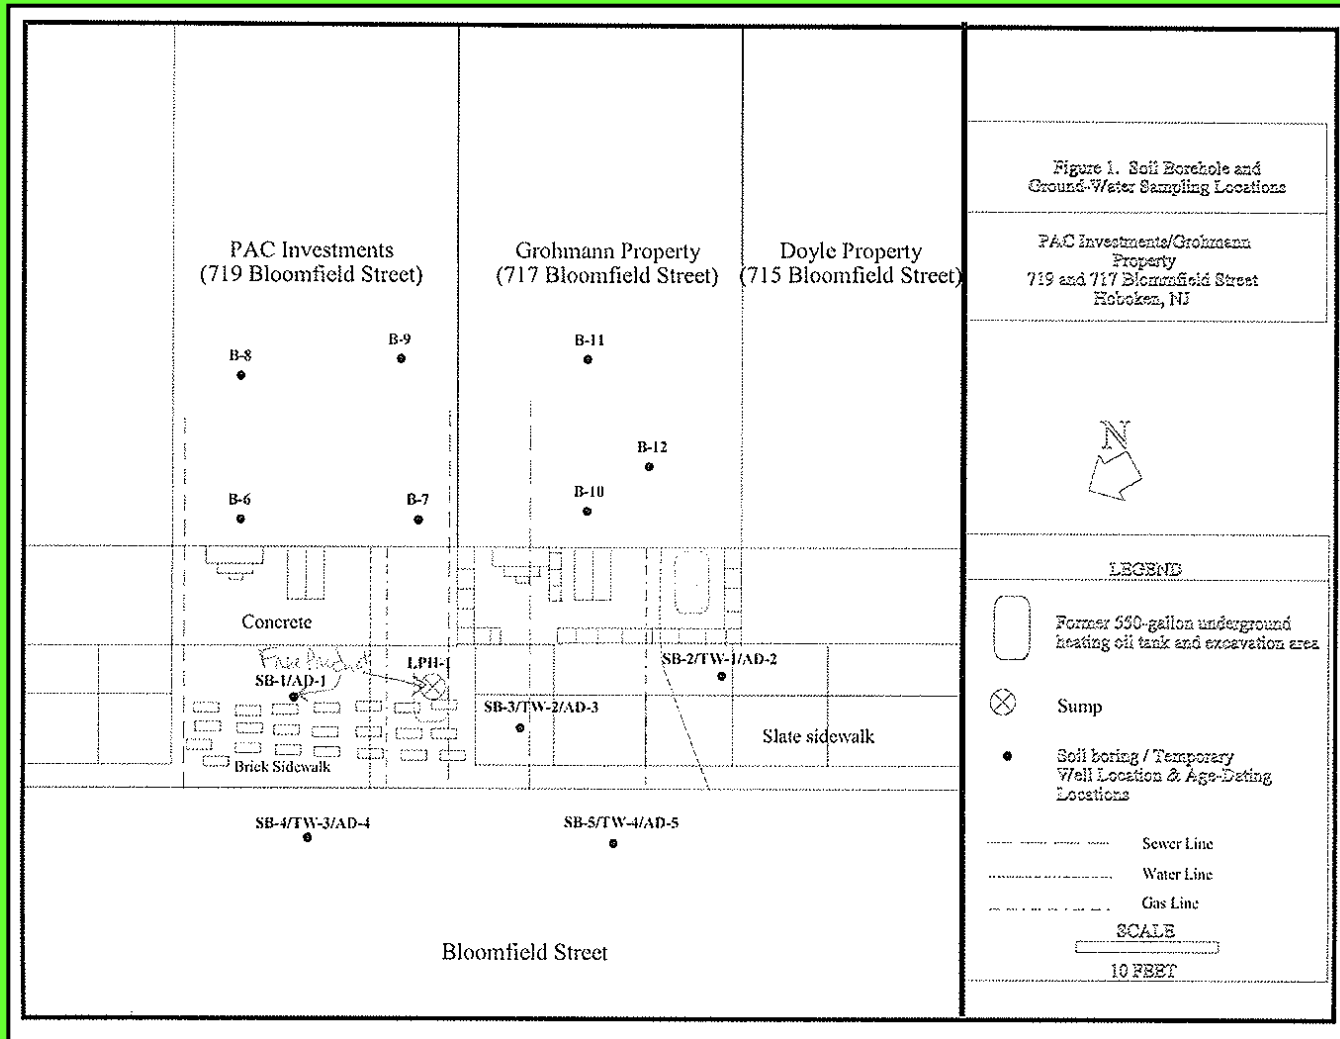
PAC Investments
(719 Bloomfield Street)

Grohmann Property
(717 Bloomfield Street)

Doyle Property
(715 Bloomfield Street)

B-8

B-9

B-11

B-12

B-6

B-7

B-10

Concrete

Free Product

LPH-1

SB-1/AD-1

SB-2/TW-1/AD-2

SB-3/TW-2/AD-3

Slate sidewalk

Brick Sidewalk

SB-4/TW-3/AD-4

SB-5/TW-4/AD-5

Bloomfield Street

Figure 1. Soil Borehole and Ground-Water Sampling Locations

PAC Investments/Grohmann Property
719 and 717 Bloomfield Street
Hoboken, NJ

N

LEGEND

Former 550-gallon underground heating oil tank and excavation area

Sump

Soil boring / Temporary Well Location & Age-Dating Locations

Sewer Line

Water Line

Gas Line

SCALE

10 FEET